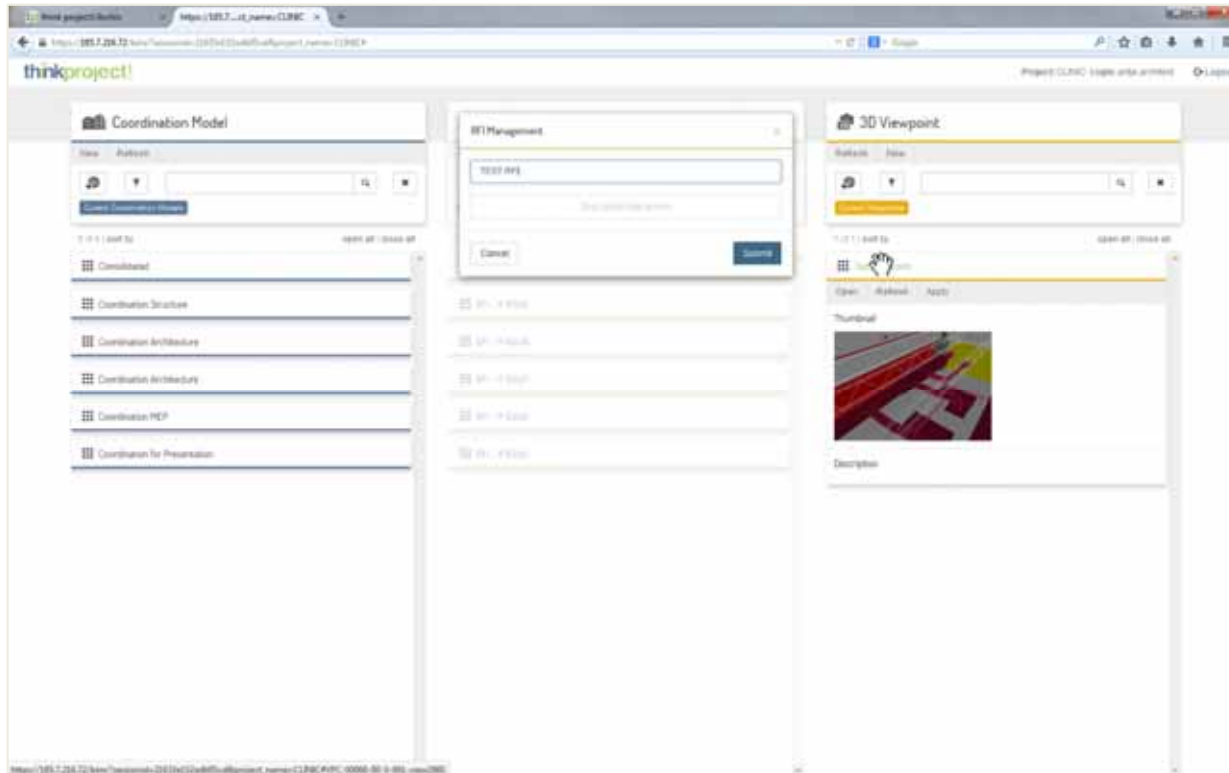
think project! Studio
https://185.7...ct_name=CLINIC
https://185.7.226.72/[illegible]
Google

thinkproject!

Project CLINIC Login: ortja architekt Logout

Coordination Model

New Refresh

Current Coordination Models

1-7 / 7 | sort by
open all | close all

Consolidated

Coordination Structure

Coordination Architecture

Coordination Architecture

Coordination MEP

Coordination for Presentation

RFI Management

TEST RFI

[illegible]

Cancel

Submit

RFI - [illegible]

RFI - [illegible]

RFI - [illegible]

RFI - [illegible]

RFI - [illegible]

3D Viewpoint

Refresh New

Current Viewpoints

1-1 / 1 | sort by
open all | close all

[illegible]

Open Refresh Apply

Thumbnail

Description

https://185.7.226.72/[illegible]